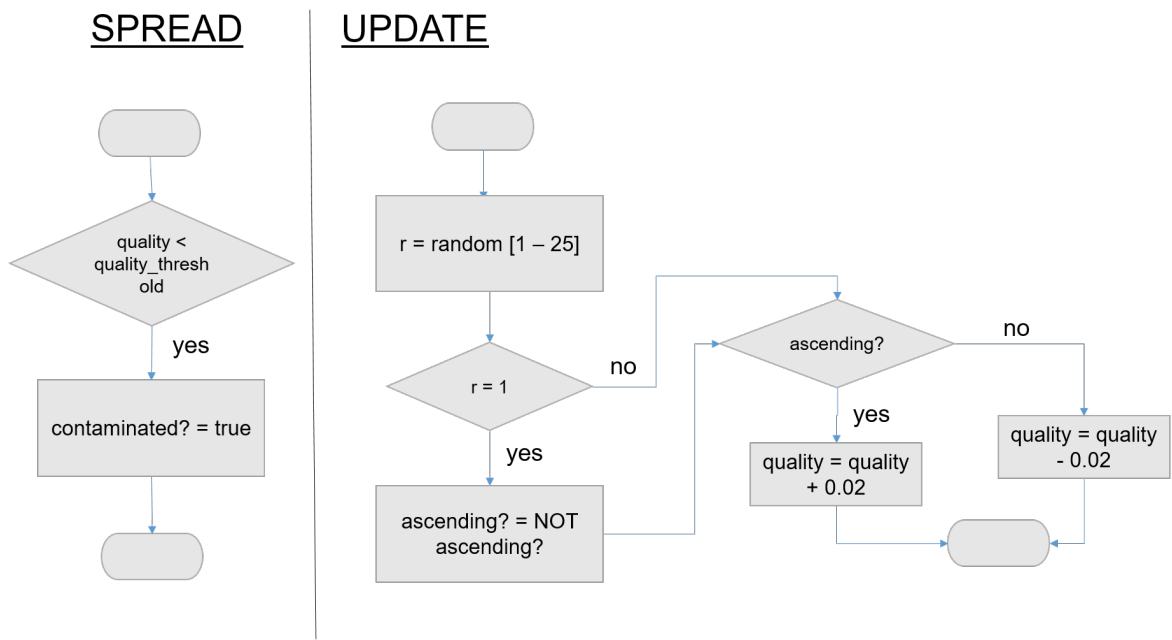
SPREAD

quality < quality_threshold

yes

contaminated? = true

UPDATE

r = random [1 – 25]

r = 1

no

yes

ascending? = NOT ascending?

ascending?

no

yes

quality = quality + 0.02

quality = quality - 0.02